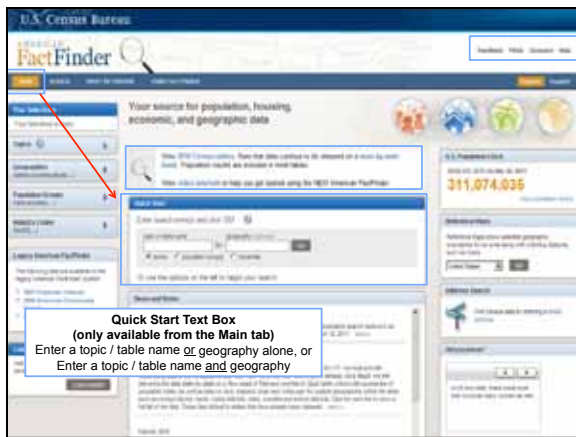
U.S. Census Bureau

American FactFinder

Your source for population, housing, economic, and geographic data

311,074,035

Quick Start Text Box
(only available from the Main tab)
Enter a topic / table name or geography alone, or Enter a topic / table name and geography